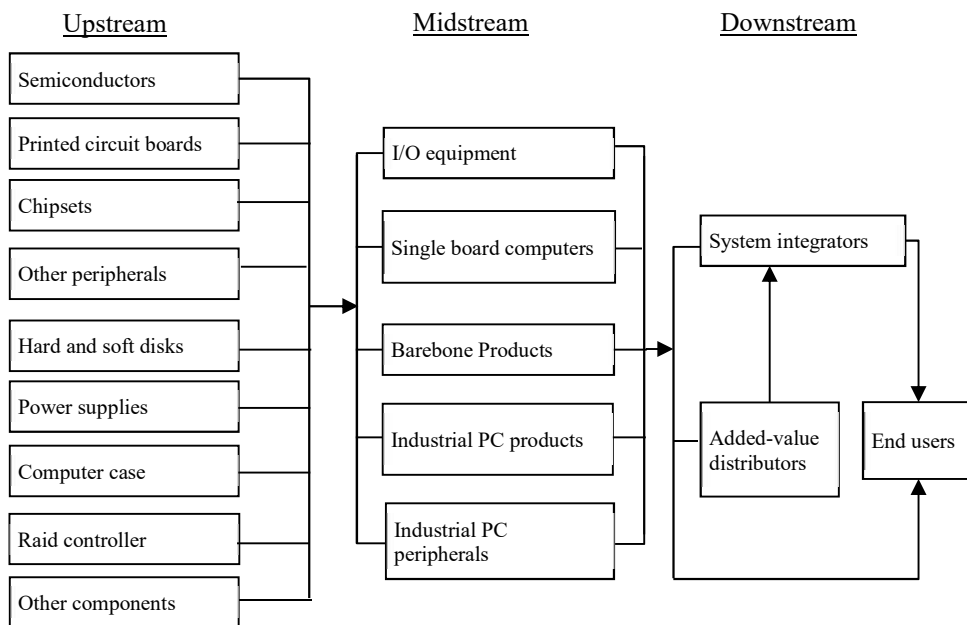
Upstream

Semiconductors

Printed circuit boards

Chipsets

Other peripherals

Hard and soft disks

Power supplies

Computer case

Raid controller

Other components

Midstream

I/O equipment

Single board computers

Barebone Products

Industrial PC products

Industrial PC peripherals

Downstream

System integrators

Added-value distributors

End users